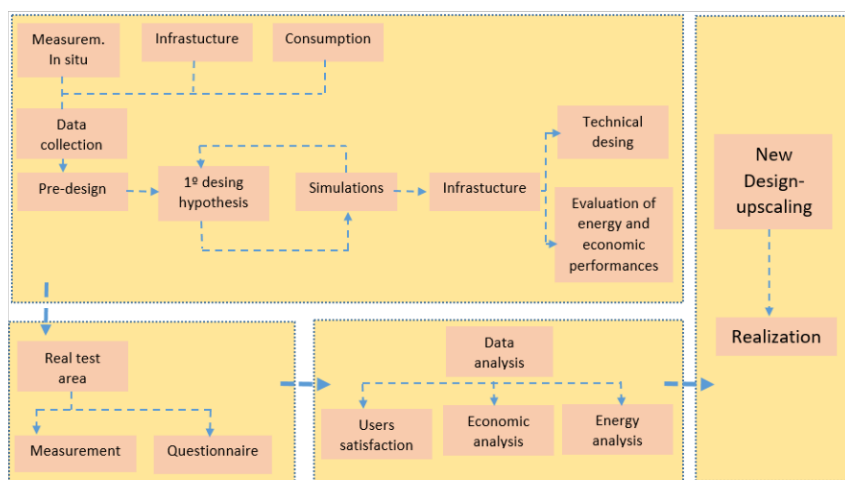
Measurem. In situ

Infrastucture

Consumption

Data collection

Pre-design

1º desing hypothesis

Simulations

Infrastucture

Technical desing

Evaluation of energy and economic performances

New Design-upscaling

Realization

Real test area

Measurement

Questionnaire

Data analysis

Users satisfaction

Economic analysis

Energy analysis